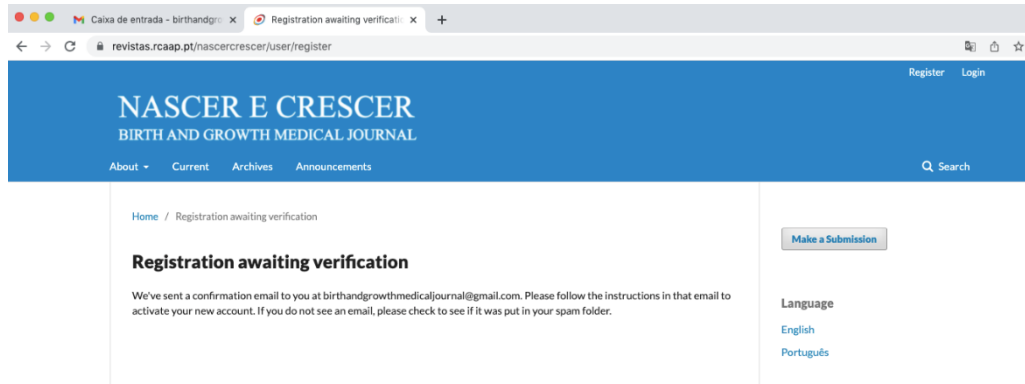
Caixa de entrada - birthandgro ×
Registration awaiting verificatio ×
+
revistas.rcaap.pt/nascercrescer/user/register

Register Login

NASCER E CRESCER
BIRTH AND GROWTH MEDICAL JOURNAL

About Current Archives Announcements
Search

Home / Registration awaiting verification

Registration awaiting verification

We've sent a confirmation email to you at birthandgrowthmedicaljournal@gmail.com. Please follow the instructions in that email to activate your new account. If you do not see an email, please check to see if it was put in your spam folder.

Make a Submission

Language
English
Português